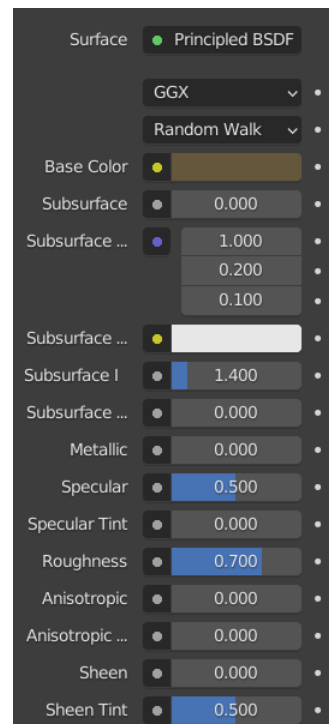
Surface Principled BSDF

GGX

Random Walk

Base Color

Subsurface 0.000

Subsurface ... 1.000
0.200
0.100

Subsurface ...

Subsurface I 1.400

Subsurface ... 0.000

Metallic 0.000

Specular 0.500

Specular Tint 0.000

Roughness 0.700

Anisotropic 0.000

Anisotropic ... 0.000

Sheen 0.000

Sheen Tint 0.500